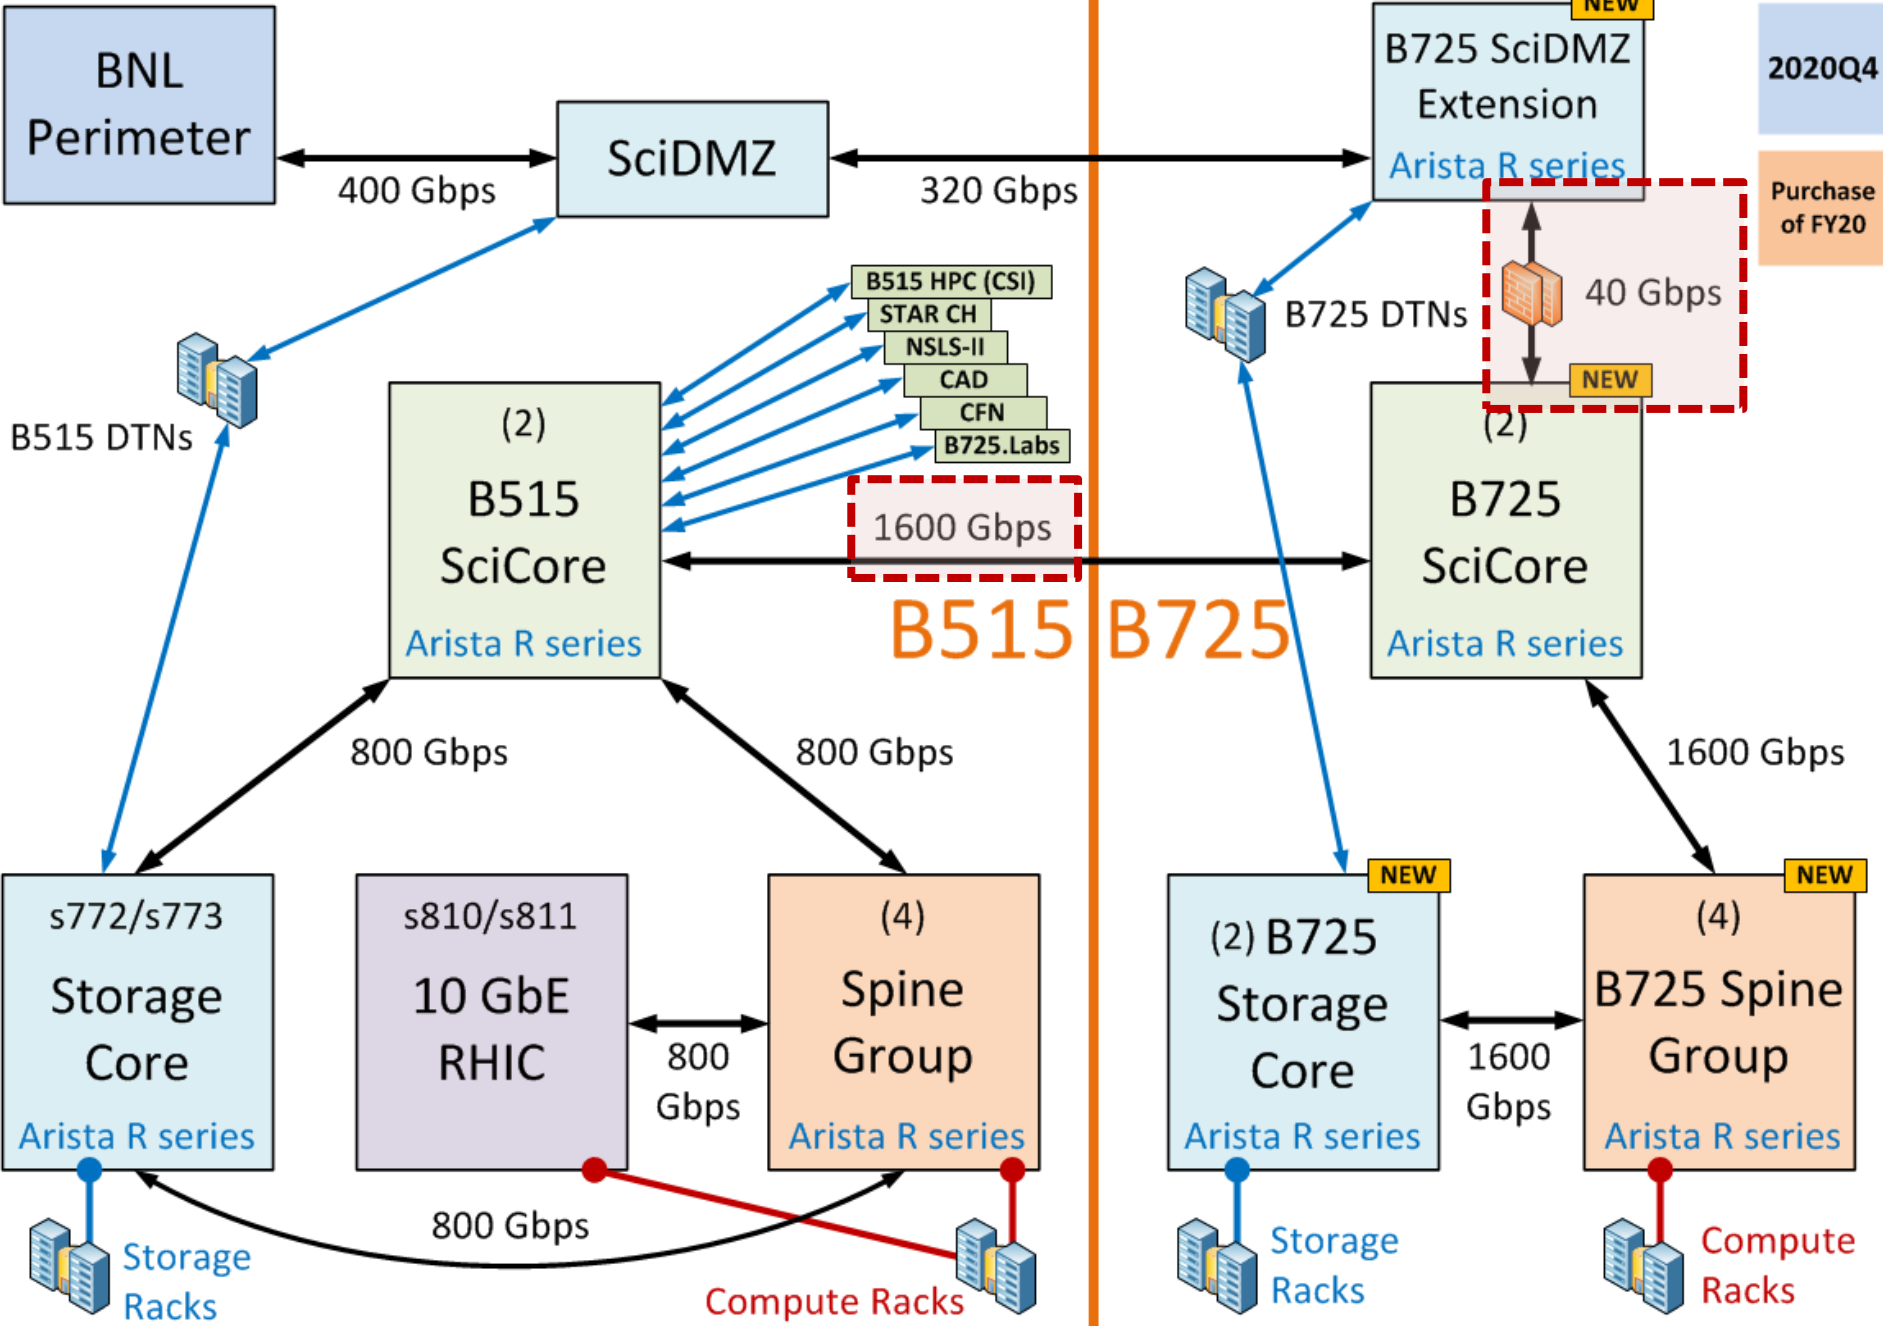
BNL Perimeter

400 Gbps

SciDMZ

320 Gbps

NEW

B725 SciDMZ Extension

Arista R series

2020Q4

Purchase of FY20

40 Gbps

B725 DTNs

NEW

B515 HPC (CSI)
STAR CH
NSLS-II
CAD
CFN
B725.Labs

B515 DTNs

(2)
B515
SciCore
Arista R series

1600 Gbps

(2)
B725
SciCore
Arista R series

B515 B725

800 Gbps

800 Gbps

1600 Gbps

s772/s773
Storage Core
Arista R series

s810/s811
10 GbE RHIC

800 Gbps

(4)
Spine Group
Arista R series

NEW

(2) B725 Storage Core
Arista R series

1600 Gbps

NEW

(4)
B725 Spine Group
Arista R series

Storage Racks

800 Gbps

Compute Racks

Storage Racks

Compute Racks